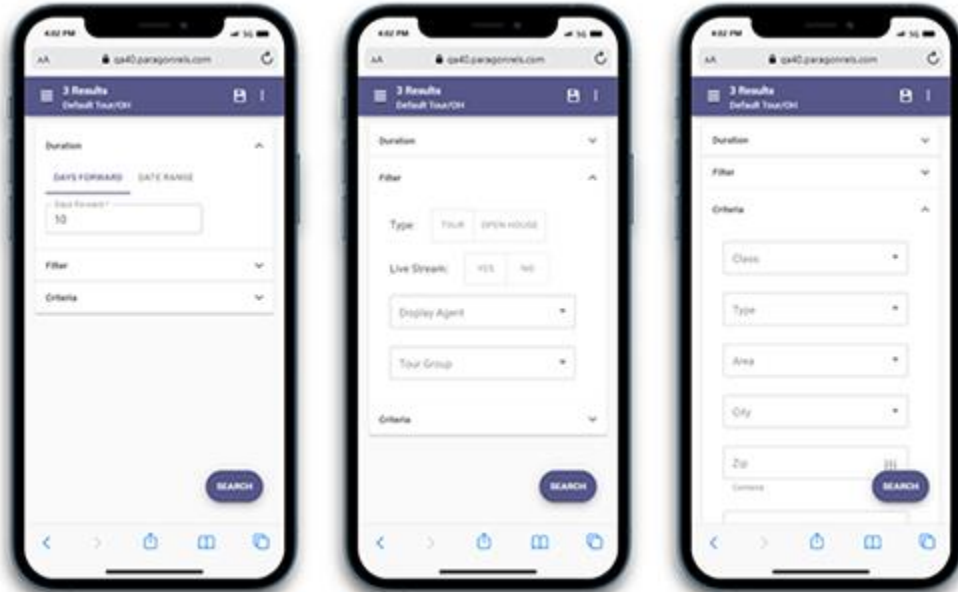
4:02 PM
5G
AA qa40.paragonrels.com
3 Results
Default Tour/OH
Duration
DAYS FORWARD DATE RANGE
Days Forward *
10
Filter
Criteria
SEARCH

4:02 PM
5G
AA qa40.paragonrels.com
3 Results
Default Tour/OH
Duration
Filter
Type: TOUR OPEN HOUSE
Live Stream: YES NO
Display Agent
Tour Group
Criteria
SEARCH

4:02 PM
5G
AA qa40.paragonrels.com
3 Results
Default Tour/OH
Duration
Filter
Criteria
Class
Type
Area
City
Zip
Camera
SEARCH